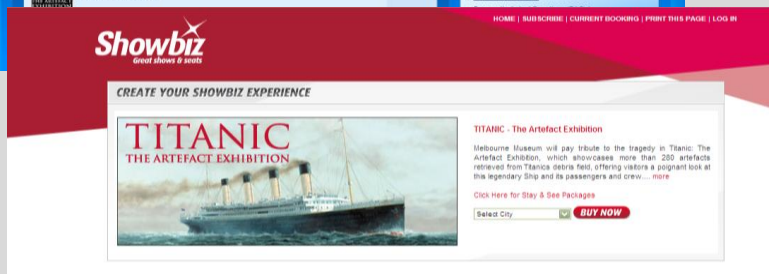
HOME | SUBSCRIBE | CURRENT BOOKING | PRINT THIS PAGE | LOG IN

Showbiz
Great shows & seats

CREATE YOUR SHOWBIZ EXPERIENCE

TITANIC
THE ARTEFACT EXHIBITION

TITANIC - The Artefact Exhibition

Melbourne Museum will pay tribute to the tragedy in Titanic: The Artefact Exhibition, which showcases more than 280 artefacts retrieved from Titanica debris field, offering visitors a poignant look at this legendary Ship and its passengers and crew.... more

Click Here for Stay & See Packages

Select City

BUY NOW